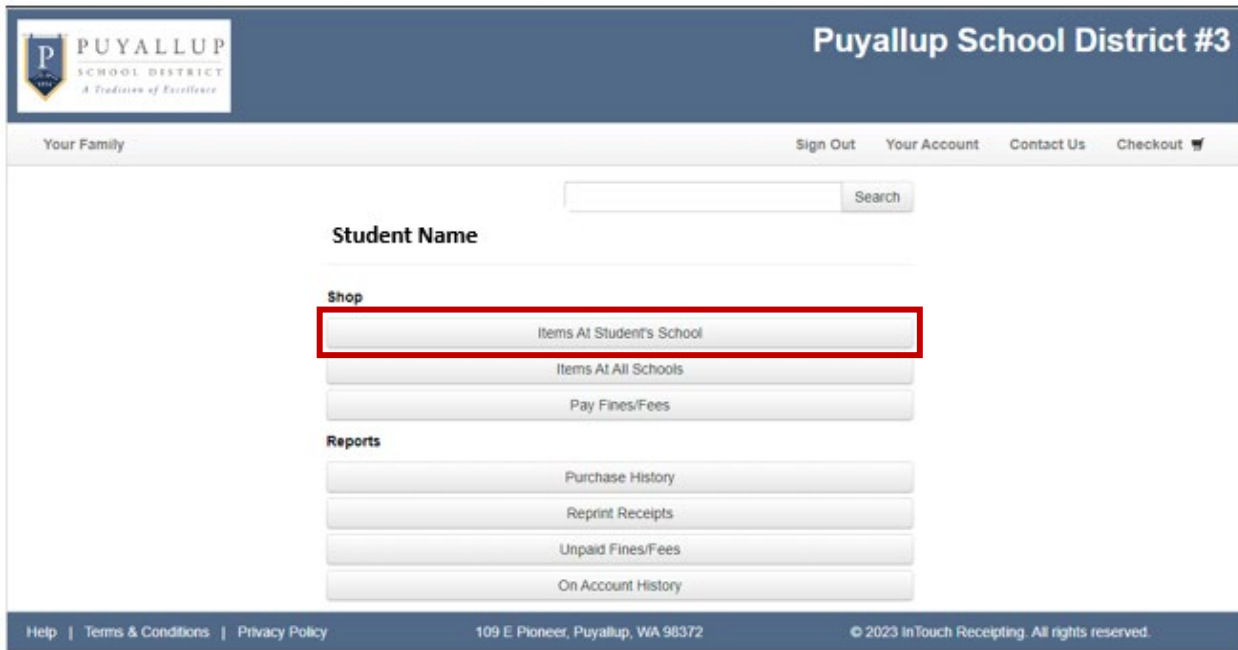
P
PUYALLUP
SCHOOL DISTRICT
A Tradition of Excellence
1854

Puyallup School District #3

Your Family

Sign Out Your Account Contact Us Checkout

Search

Student Name

Shop

Items At Student's School

Items At All Schools

Pay Fines/Fees

Reports

Purchase History

Reprint Receipts

Unpaid Fines/Fees

On Account History

Help | Terms & Conditions | Privacy Policy

109 E Pioneer, Puyallup, WA 98372

© 2023 InTouch Receipting. All rights reserved.